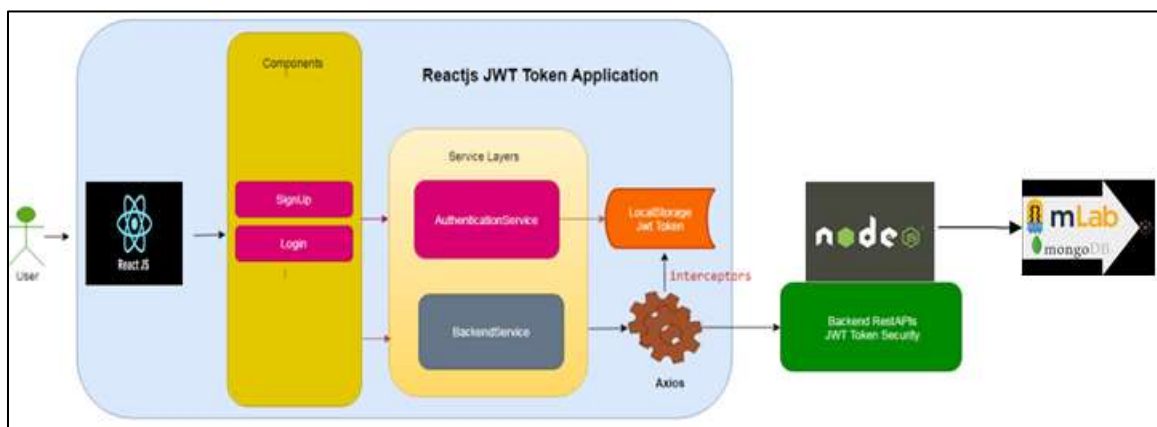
Components

Reactjs JWT Token Application

Service Layers

User

React JS

SignUp

Login

AuthenticationService

LocalStorage Jwt Token

interceptors

BackendService

Axios

node

Backend RestAPIs JWT Token Security

mLab

mongoDB